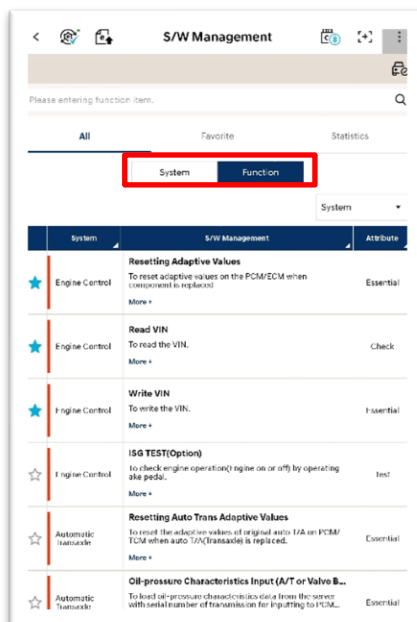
S/W Management

Please entering function item.

All | Favorite | Statistics

System | Function

System

| | System | S/W Management | Attribute |
|---|---|---|---|
| ★ | Engine Control | **Resetting Adaptive Values** To reset adaptive values on the PCM/ECM when component is replaced More + | Essential |
| ★ | Engine Control | **Read VIN** To read the VIN. More + | Check |
| ★ | Engine Control | **Write VIN** To write the VIN. More + | Essential |
| ☆ | Engine Control | **ISG TEST(Option)** To check engine operation(Engine on or off) by operating ake pedal. More + | Test |
| ☆ | Automatic Transaxle | **Resetting Auto Trans Adaptive Values** To reset the adaptive values of original auto T/A on PCM/TCM when auto T/A(Transaxle) is replaced. More + | Essential |
| ☆ | Automatic Transaxle | **Oil-pressure Characteristics Input (A/T or Valve B...** To load oil-pressure characteristics data from the server with serial number of transmission for inputting to PCM... | Essential |